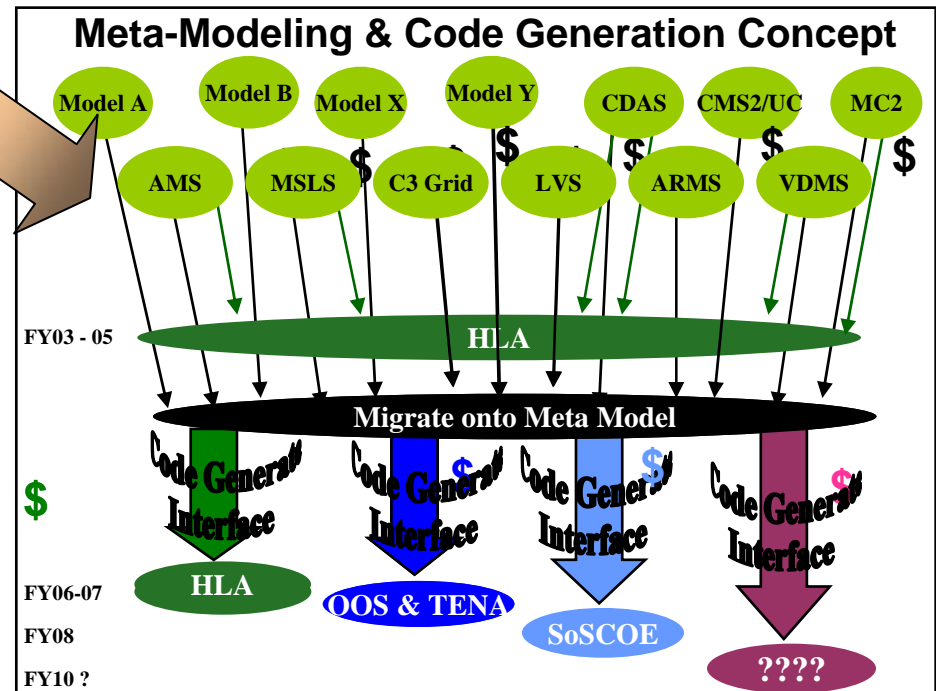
Meta-Modeling & Code Generation Concept

Model A
Model B
Model X
Model Y
CDAS
CMS2/UC
MC2

$ $ $ $ $

AMS
MSLS
C3 Grid
LVS
ARMS
VDMS

FY03 - 05

HLA

Migrate onto Meta Model

$

Code Generati Interface
Code Generati Interface
$
Code Generati Interface
$
Code Generati Interface
$

FY06-07
HLA
OOS & TENA
FY08
SoSCOE
FY10 ?
????